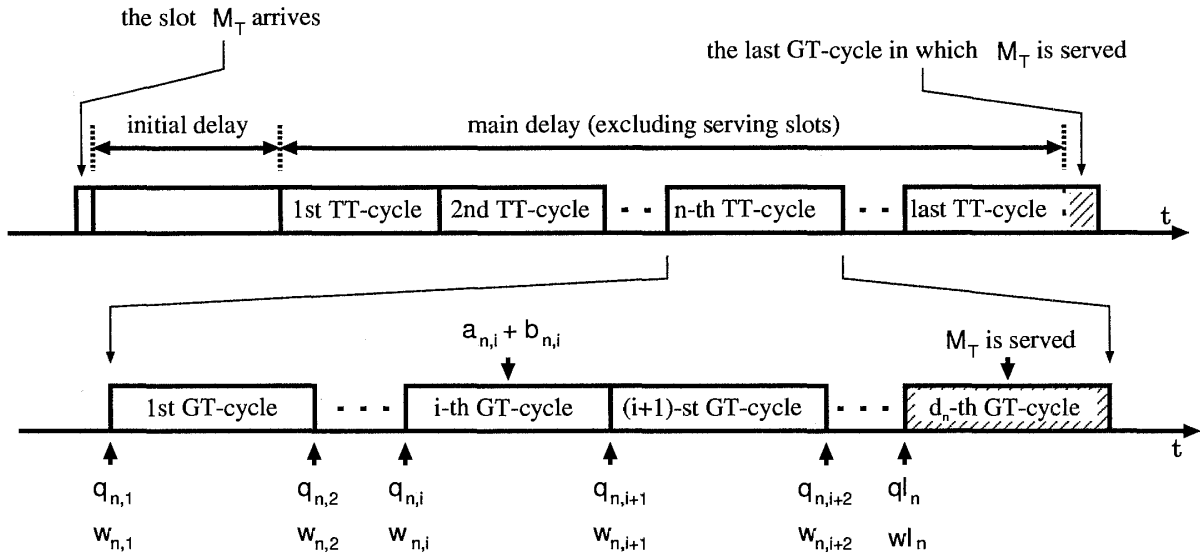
the slot $M_T$ arrives

the last GT-cycle in which $M_T$ is served

initial delay

main delay (excluding serving slots)

1st TT-cycle

2nd TT-cycle

n-th TT-cycle

last TT-cycle

t

$a_{n,i} + b_{n,i}$

$M_T$ is served

1st GT-cycle

i-th GT-cycle

(i+1)-st GT-cycle

$d_n$-th GT-cycle

t

$q_{n,1}$ $w_{n,1}$

$q_{n,2}$ $w_{n,2}$

$q_{n,i}$ $w_{n,i}$

$q_{n,i+1}$ $w_{n,i+1}$

$q_{n,i+2}$ $w_{n,i+2}$

$ql_n$ $wl_n$